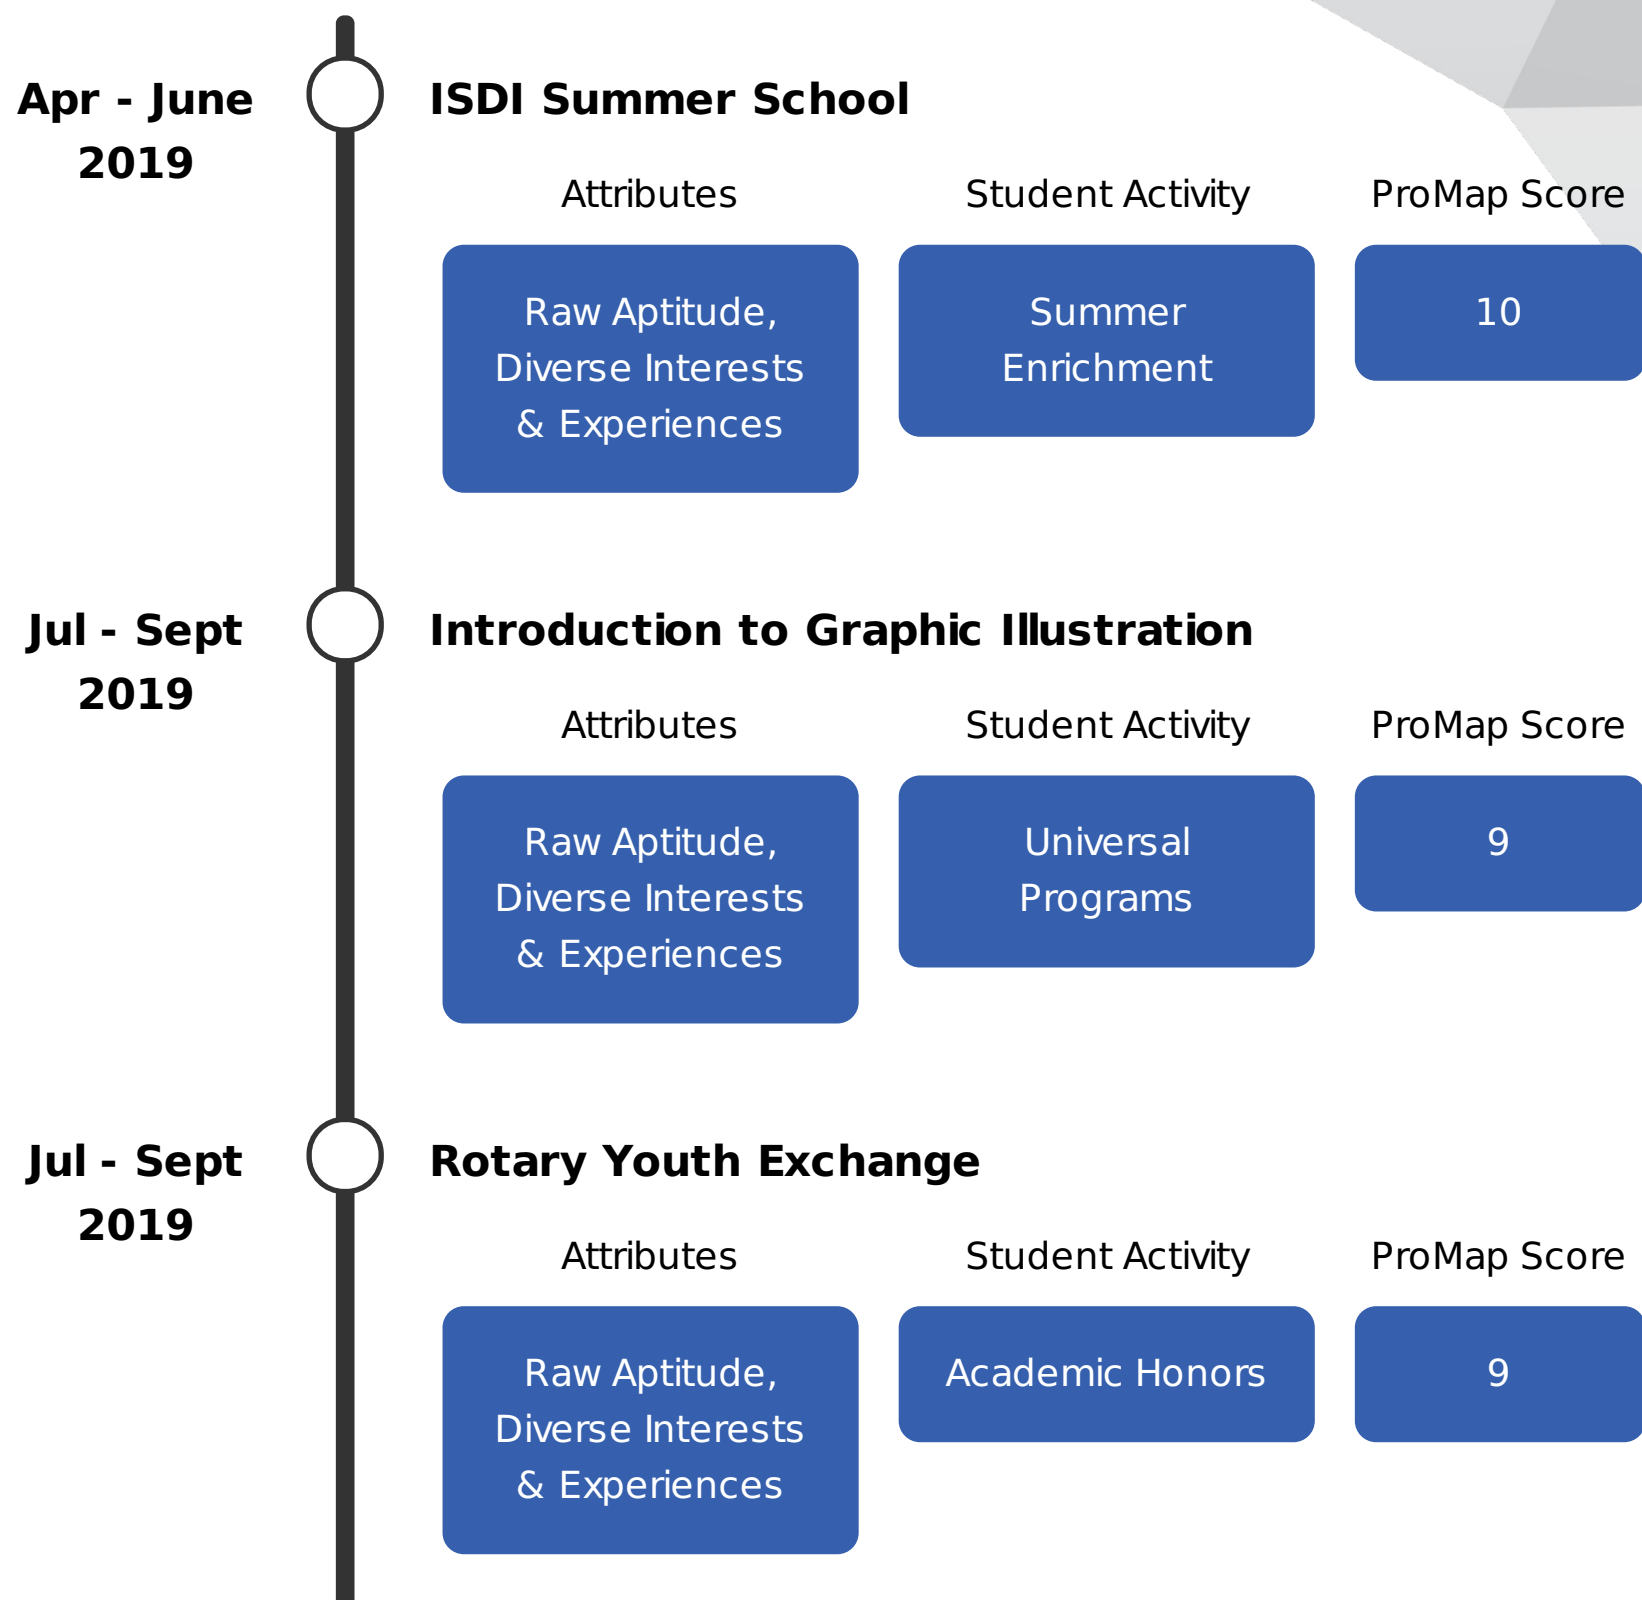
Apr - June 2019

ISDI Summer School

Attributes

Student Activity

ProMap Score

Raw Aptitude, Diverse Interests & Experiences

Summer Enrichment

10

Jul - Sept 2019

Introduction to Graphic Illustration

Attributes

Student Activity

ProMap Score

Raw Aptitude, Diverse Interests & Experiences

Universal Programs

9

Jul - Sept 2019

Rotary Youth Exchange

Attributes

Student Activity

ProMap Score

Raw Aptitude, Diverse Interests & Experiences

Academic Honors

9